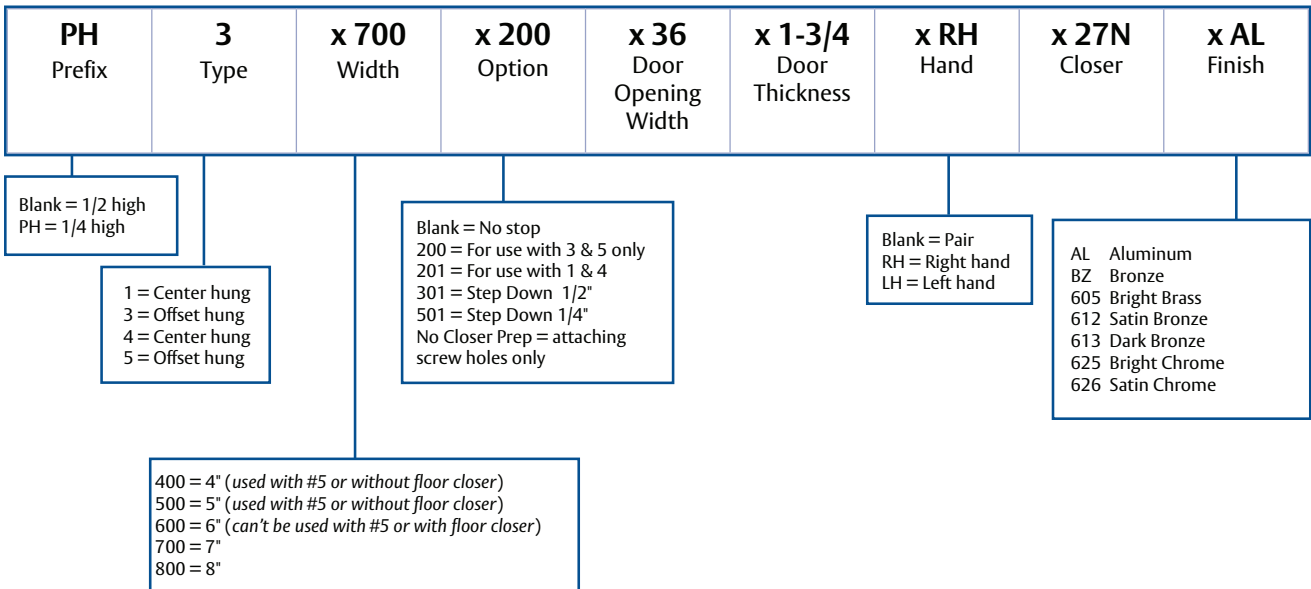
| PH Prefix | 3 Type | x 700 Width | x 200 Option | x 36 Door Opening Width | x 1-3/4 Door Thickness | x RH Hand | x 27N Closer | x AL Finish |
|---|---|---|---|---|---|---|---|---|

Blank = 1/2 high
PH = 1/4 high

1 = Center hung
3 = Offset hung
4 = Center hung
5 = Offset hung

Blank = No stop
200 = For use with 3 & 5 only
201 = For use with 1 & 4
301 = Step Down 1/2"
501 = Step Down 1/4"
No Closer Prep = attaching screw holes only

Blank = Pair
RH = Right hand
LH = Left hand

AL Aluminum
BZ Bronze
605 Bright Brass
612 Satin Bronze
613 Dark Bronze
625 Bright Chrome
626 Satin Chrome

400 = 4" (used with #5 or without floor closer)
500 = 5" (used with #5 or without floor closer)
600 = 6" (can't be used with #5 or with floor closer)
700 = 7"
800 = 8"